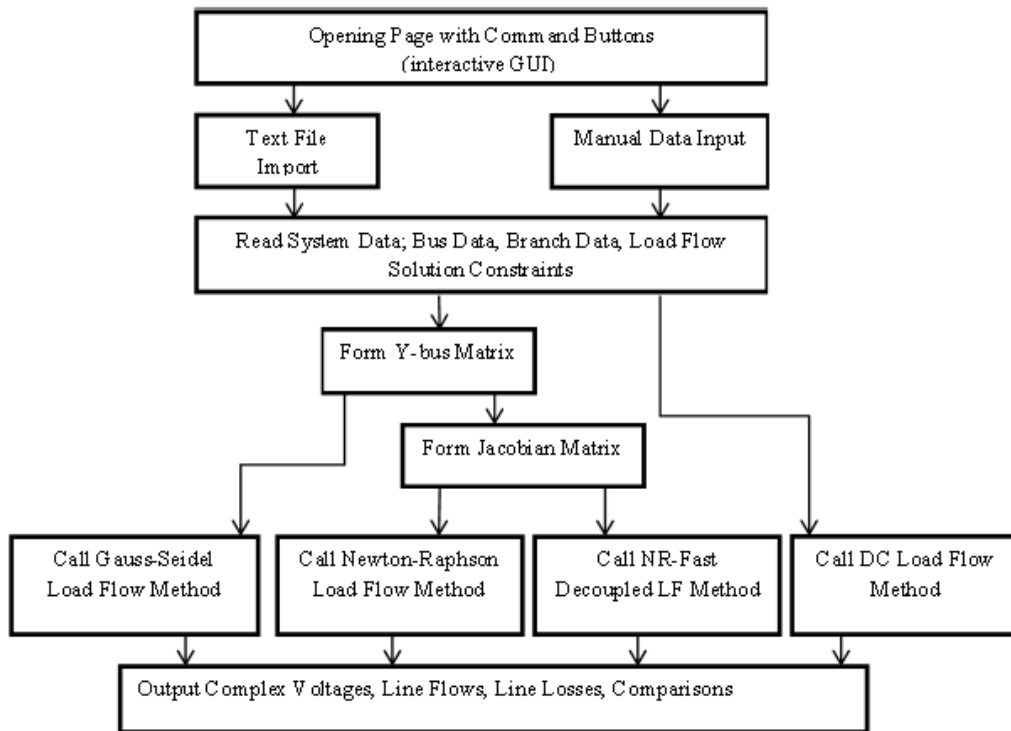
Opening Page with Command Buttons (interactive GUI)

Text File Import

Manual Data Input

Read System Data; Bus Data, Branch Data, Load Flow Solution Constraints

Form Y-bus Matrix

Form Jacobian Matrix

Call Gauss-Seidel Load Flow Method

Call Newton-Raphson Load Flow Method

Call NR-Fast Decoupled LF Method

Call DC Load Flow Method

Output Complex Voltages, Line Flows, Line Losses, Comparisons